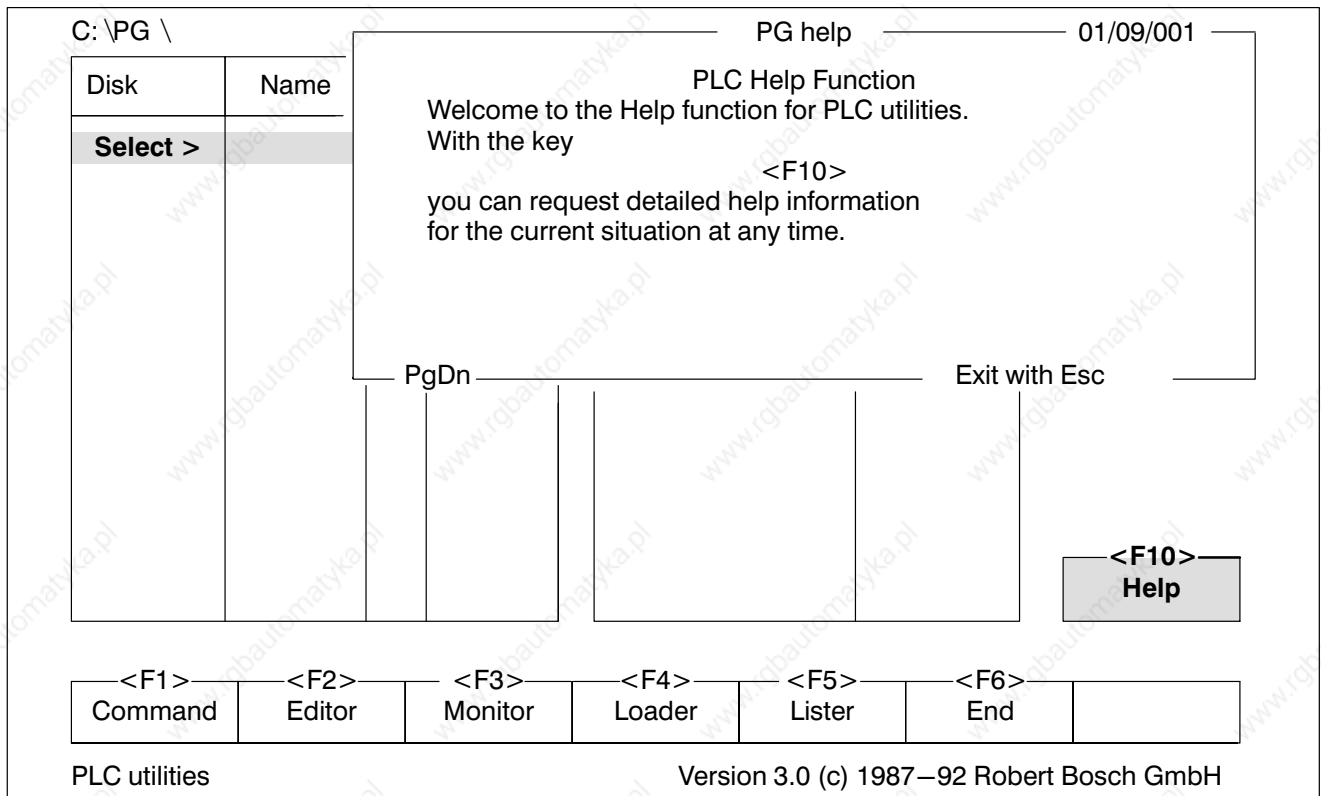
C: \PG \

PG help 01/09/001

Disk

Name

Select >

PLC Help Function

Welcome to the Help function for PLC utilities.
With the key

<F10>

you can request detailed help information
for the current situation at any time.

PgDn

Exit with Esc

<F10>
Help

| <F1> | <F2> | <F3> | <F4> | <F5> | <F6> | |
|---|---|---|---|---|---|---|
| Command | Editor | Monitor | Loader | Lister | End | |

PLC utilities

Version 3.0 (c) 1987–92 Robert Bosch GmbH

www.rgbautomatyka.pl